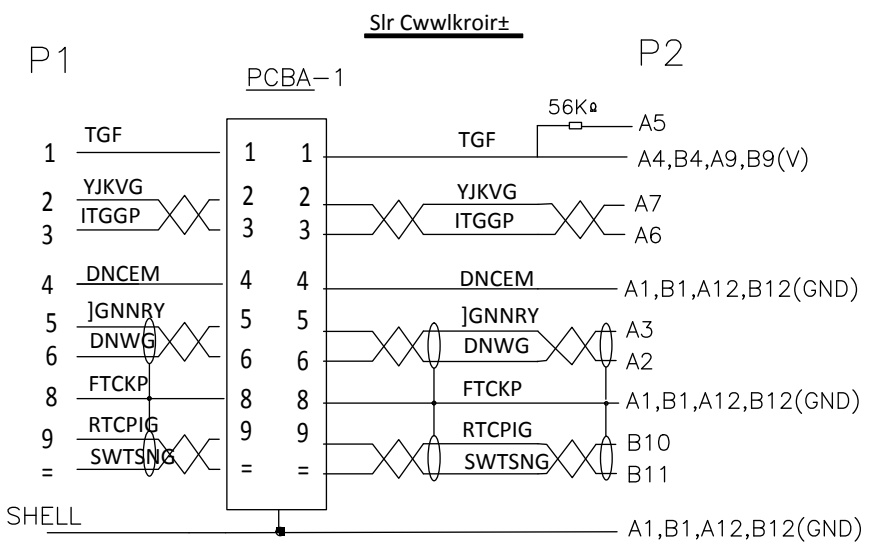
Slr Cwwlkroir±

P1

PCBA−1

P2

56KΩ

A5

1 TGF 1 1 TGF A4,B4,A9,B9(V)

2 YJKVG 2 2 YJKVG A7

3 ITGGP 3 3 ITGGP A6

4 DNCEM 4 4 DNCEM A1,B1,A12,B12(GND)

5 ]GNNRY 5 5 ]GNNRY A3

6 DNWG 6 6 DNWG A2

8 FTCKP 8 8 FTCKP A1,B1,A12,B12(GND)

9 RTCPIG 9 9 RTCPIG B10

= SWTSNG = = SWTSNG B11

SHELL A1,B1,A12,B12(GND)